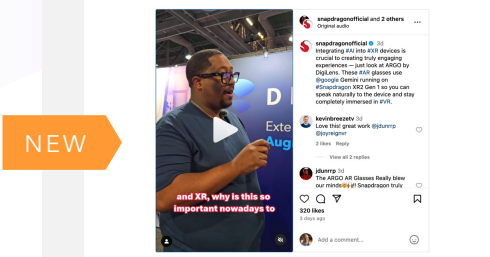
NEW

D
Exte
Aug

and XR, why is this so important nowadays to

snapdragonofficial and 2 others
Original audio

snapdragonofficial 3d
Integrating #AI into #XR devices is crucial to creating truly engaging experiences — just look at ARGO by DigiLens. These #AR glasses use @google Gemini running on #Snapdragon XR2 Gen 1 so you can speak naturally to the device and stay completely immersed in #VR.

kevinbreezetv 3d
Love this! great work @jdunrrp @joyreignvr
2 likes Reply

View all 2 replies

jdunrrp 3d
The ARGO AR Glasses Really blew our minds!! Snapdragon truly

320 likes
3 days ago

Add a comment...